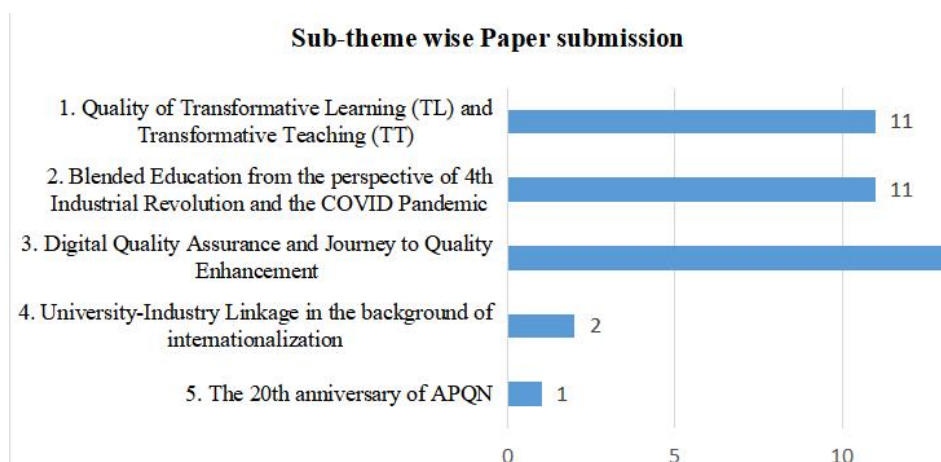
Sub-theme wise Paper submission

1. Quality of Transformative Learning (TL) and Transformative Teaching (TT) 11

2. Blended Education from the perspective of 4th Industrial Revolution and the COVID Pandemic 11

3. Digital Quality Assurance and Journey to Quality Enhancement

4. University-Industry Linkage in the background of internationalization 2

5. The 20th anniversary of APQN 1

0 5 10